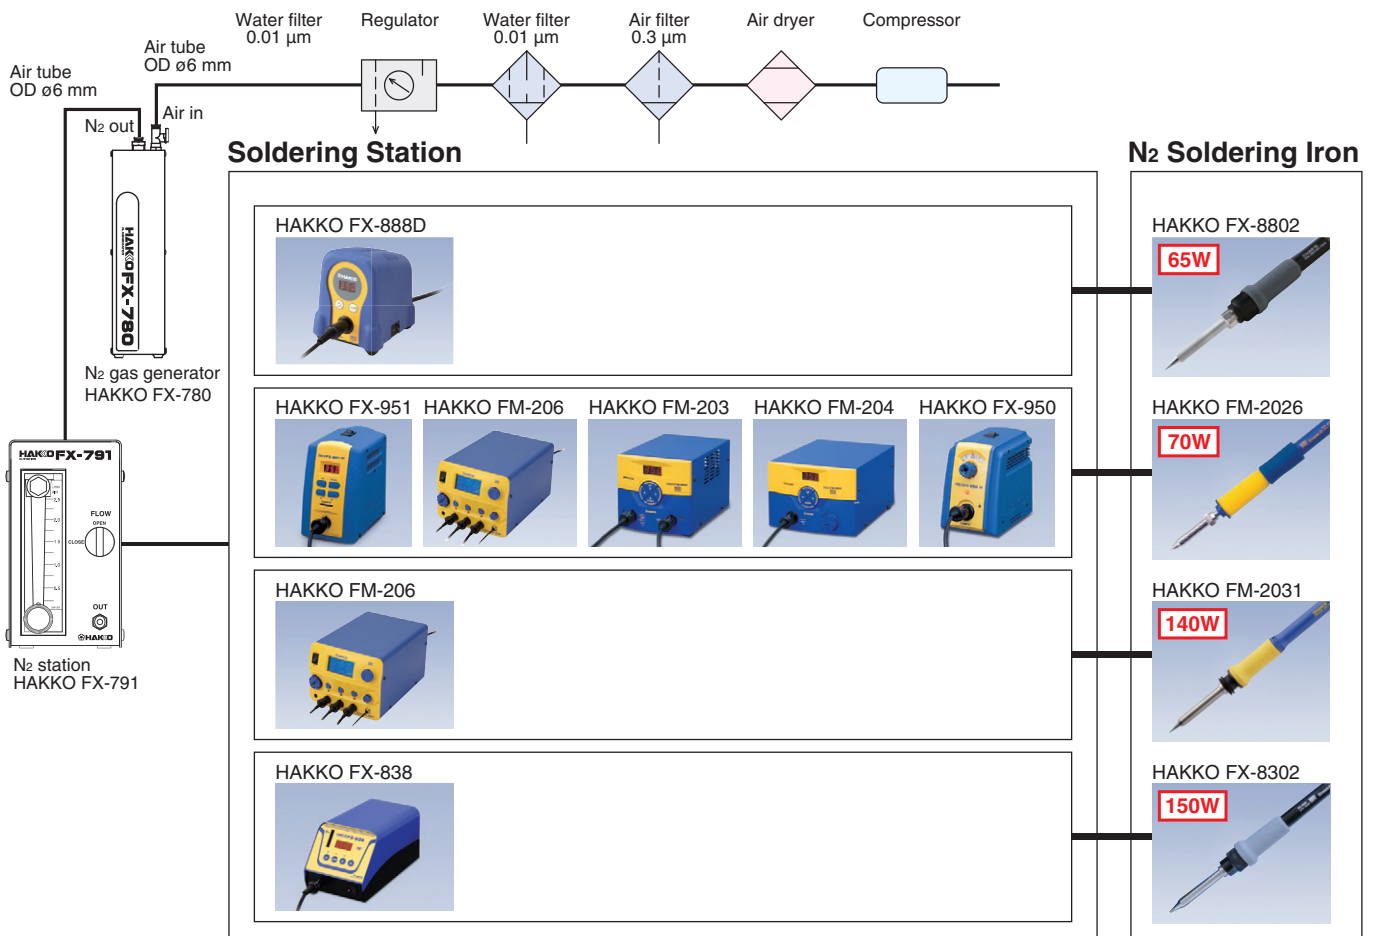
Water filter 0.01 µm

Regulator

Water filter 0.01 µm

Air filter 0.3 µm

Air dryer

Compressor

Air tube OD ø6 mm

Air tube OD ø6 mm

Air in

N₂ out

HAKKO FX-780

N₂ gas generator HAKKO FX-780

HAKKO FX-791

FLOW

OPEN

CLOSE

OUT

HAKKO

N₂ station HAKKO FX-791

Soldering Station

HAKKO FX-888D

HAKKO FX-951 HAKKO FM-206 HAKKO FM-203 HAKKO FM-204 HAKKO FX-950

HAKKO FM-206

HAKKO FX-838

N₂ Soldering Iron

HAKKO FX-8802

65W

HAKKO FM-2026

70W

HAKKO FM-2031

140W

HAKKO FX-8302

150W